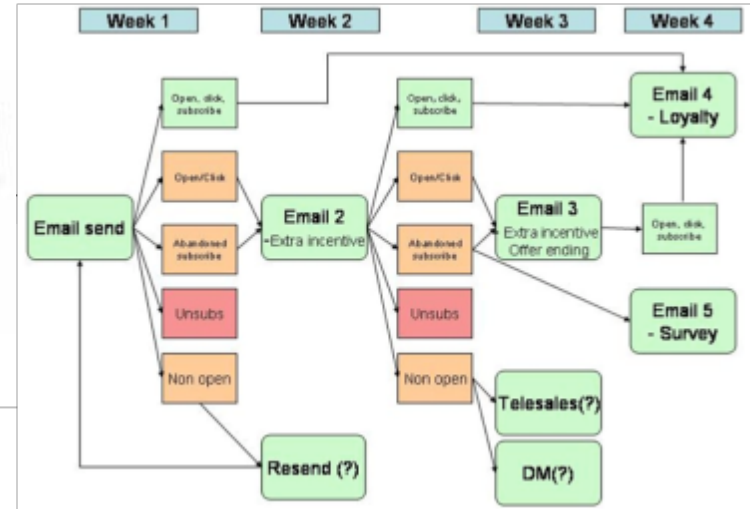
Week 1

Week 2

Week 3

Week 4

Email send

Open, click, subscribe

Open/Click

Abandoned subscribe

Unsubs

Non open

Email 2 -Extra incentive

Resend (?)

Open, click, subscribe

Open/Click

Abandoned subscribe

Unsubs

Non open

Email 3 Extra incentive Offer ending

Telesales(?)

DM(?)

Email 4 - Loyalty

Open, click, subscribe

Email 5 - Survey